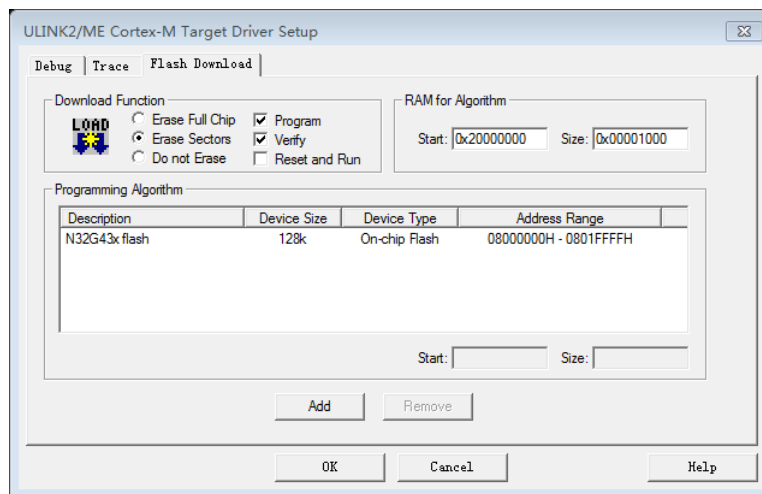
ULINK2/ME Cortex-M Target Driver Setup

Debug | Trace | Flash Download

Download Function

LOAD

Erase Full Chip
Erase Sectors
Do not Erase

Program
Verify
Reset and Run

RAM for Algorithm

Start: 0x20000000 Size: 0x00001000

Programming Algorithm

| Description | Device Size | Device Type | Address Range |
|---|---|---|---|
| N32G43x flash | 128k | On-chip Flash | 08000000H - 0801FFFFH |

Start: Size:

Add Remove

OK Cancel Help